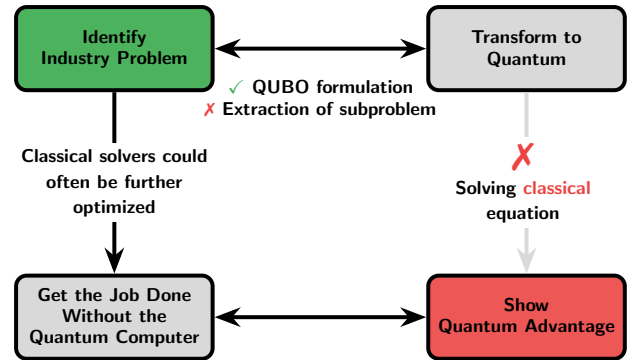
Identify Industry Problem

Transform to Quantum

✓ QUBO formulation
✗ Extraction of subproblem

Classical solvers could often be further optimized

✗

Solving classical equation

Get the Job Done Without the Quantum Computer

Show Quantum Advantage